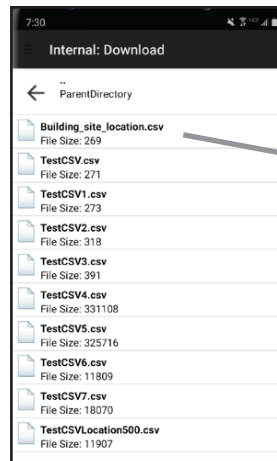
7:30

Internal: Download

..
ParentDirectory

Building_site_location.csv
File Size: 269

TestCSV.csv
File Size: 271

TestCSV1.csv
File Size: 273

TestCSV2.csv
File Size: 318

TestCSV3.csv
File Size: 391

TestCSV4.csv
File Size: 331108

TestCSV5.csv
File Size: 325716

TestCSV6.csv
File Size: 11809

TestCSV7.csv
File Size: 18070

TestCSVLocation500.csv
File Size: 11907